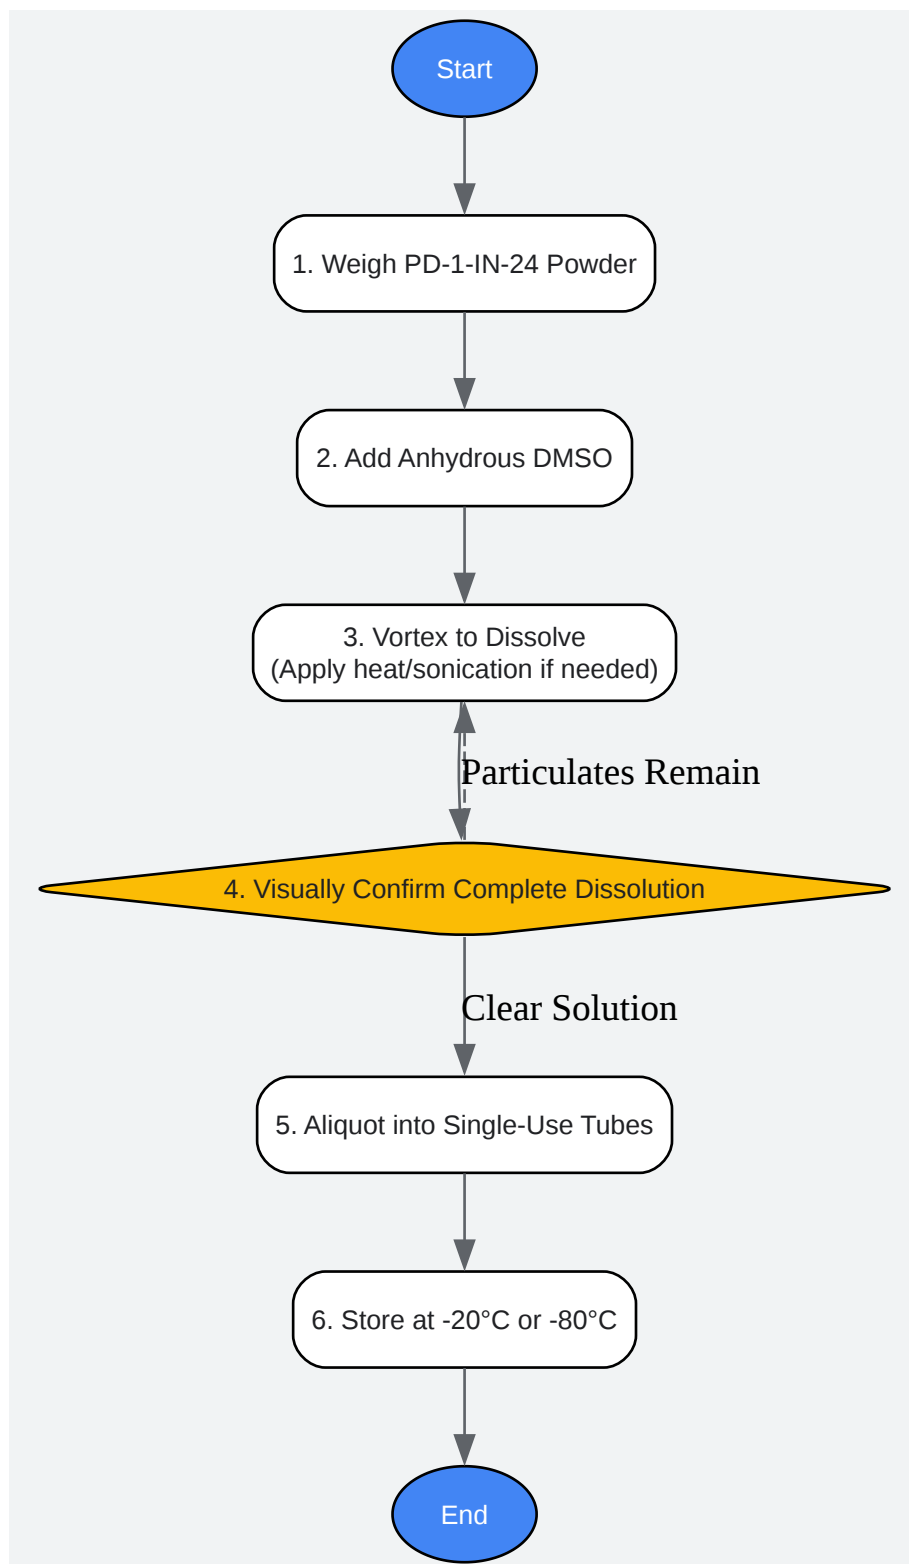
Start

1. Weigh PD-1-IN-24 Powder

2. Add Anhydrous DMSO

3. Vortex to Dissolve
(Apply heat/sonication if needed)

Particulates Remain

4. Visually Confirm Complete Dissolution

Clear Solution

5. Aliquot into Single-Use Tubes

6. Store at -20°C or -80°C

End